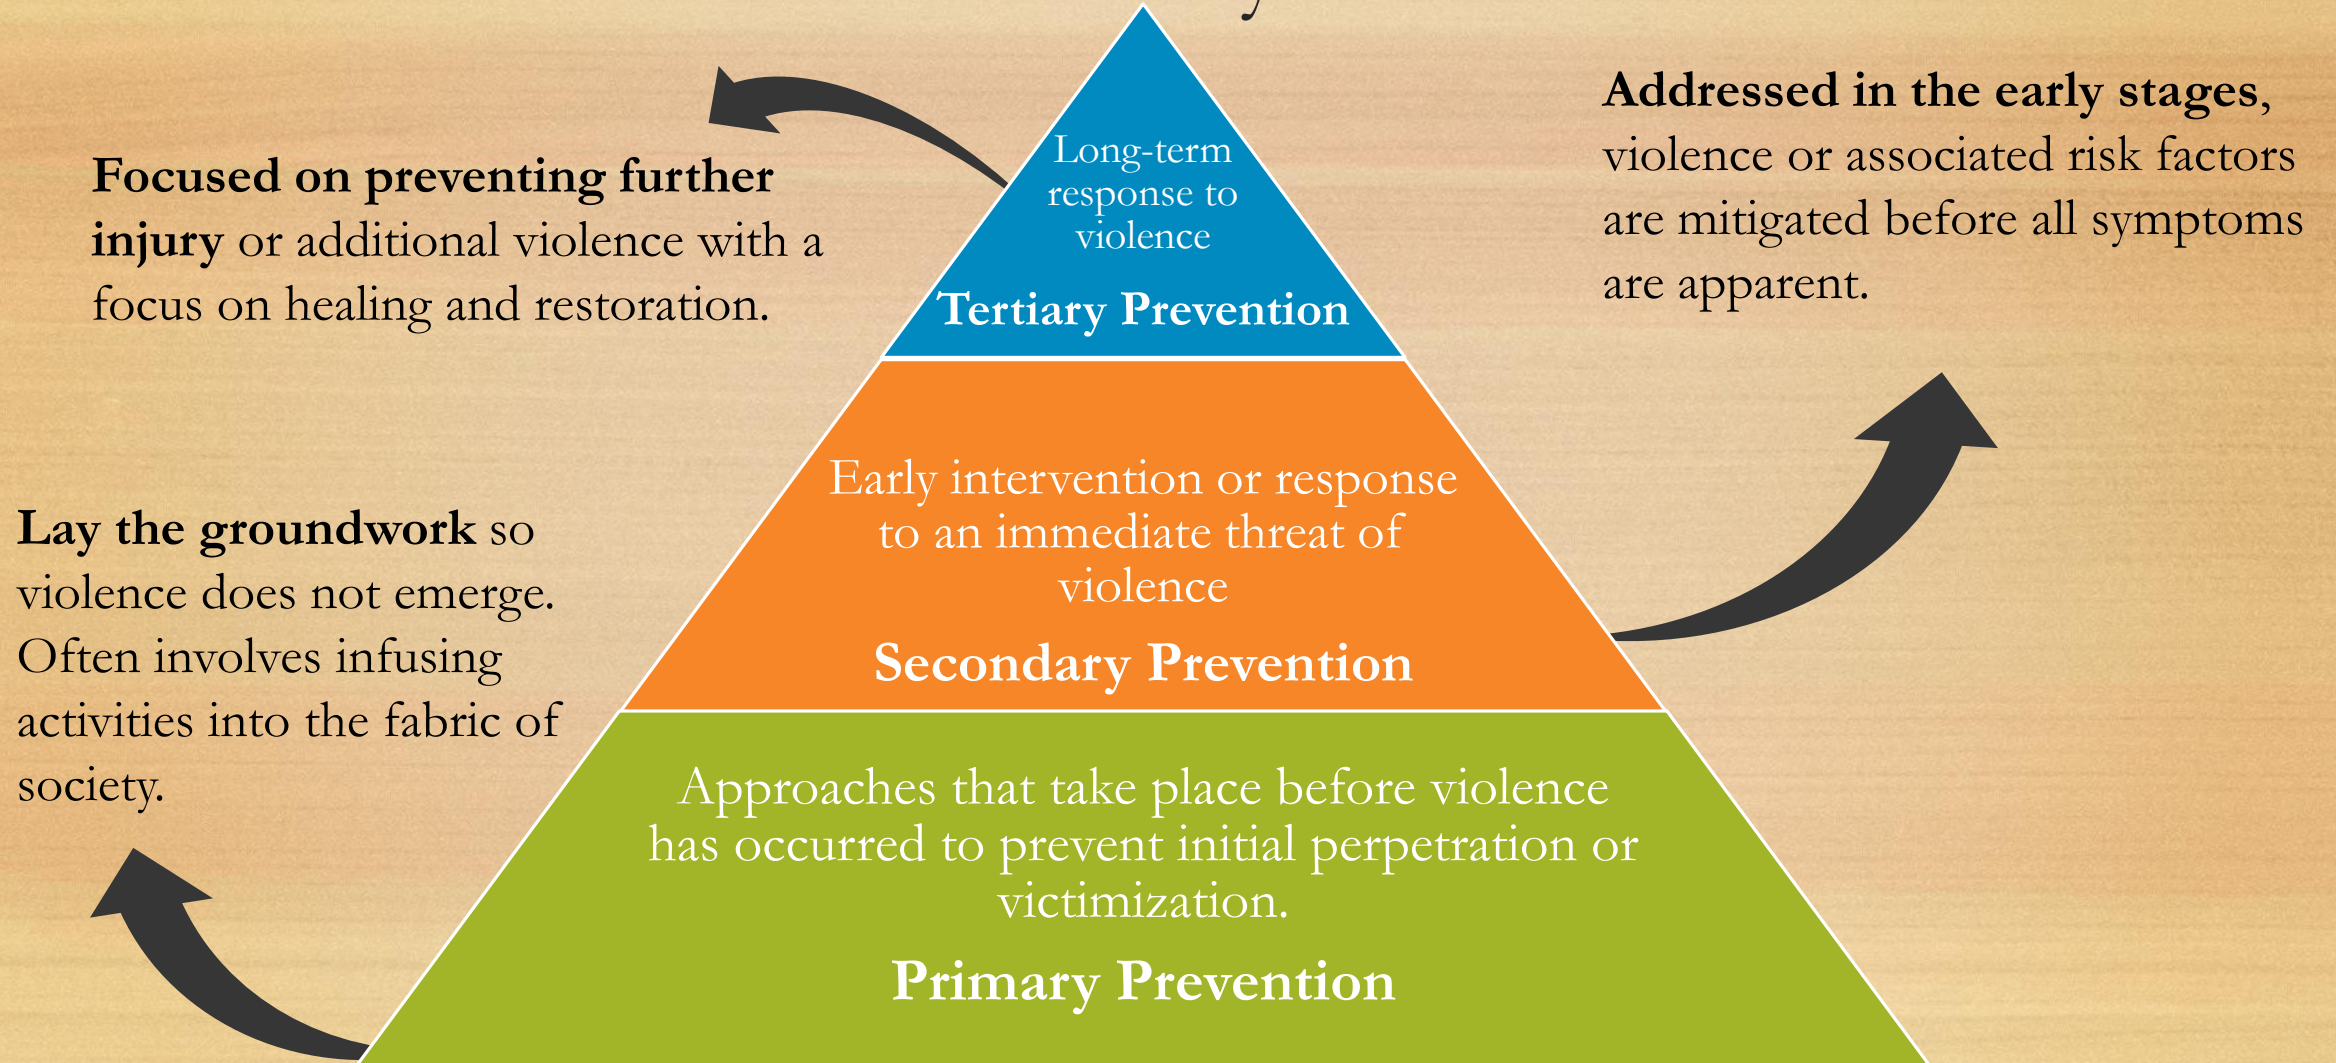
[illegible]

Focused on preventing further injury or additional violence with a focus on healing and restoration.

Long-term response to violence

Tertiary Prevention

Addressed in the early stages, violence or associated risk factors are mitigated before all symptoms are apparent.

Early intervention or response to an immediate threat of violence

Secondary Prevention

Lay the groundwork so violence does not emerge. Often involves infusing activities into the fabric of society.

Approaches that take place before violence has occurred to prevent initial perpetration or victimization.

Primary Prevention